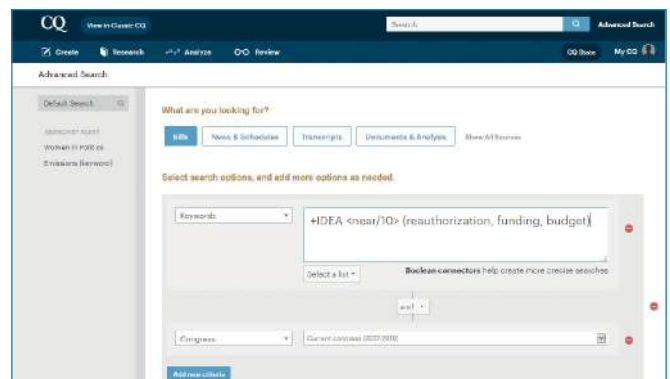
CQ View in Classic CQ

Search

Advanced Search

Create Research Analyze Review

CQ Store My CQ

Advanced Search

Default Search

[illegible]

Women in Politics

Emissions (keyword)

What are you looking for?

Bills News & Schedules Transcripts Documents & Analysis Show All Sources

Select search options, and add more options as needed.

Keywords

+IDEA <near/10> (reauthorization, funding, budget)

Select a list

Boolean connectors help create more precise searches

and

Congress

Current congress (2017-2018)

Add new criteria